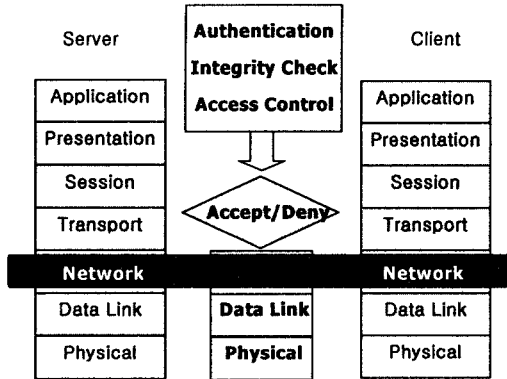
Server

Application
Presentation
Session
Transport
Network
Data Link
Physical

Authentication
Integrity Check
Access Control

Accept/Deny

Data Link
Physical

Client

Application
Presentation
Session
Transport
Network
Data Link
Physical